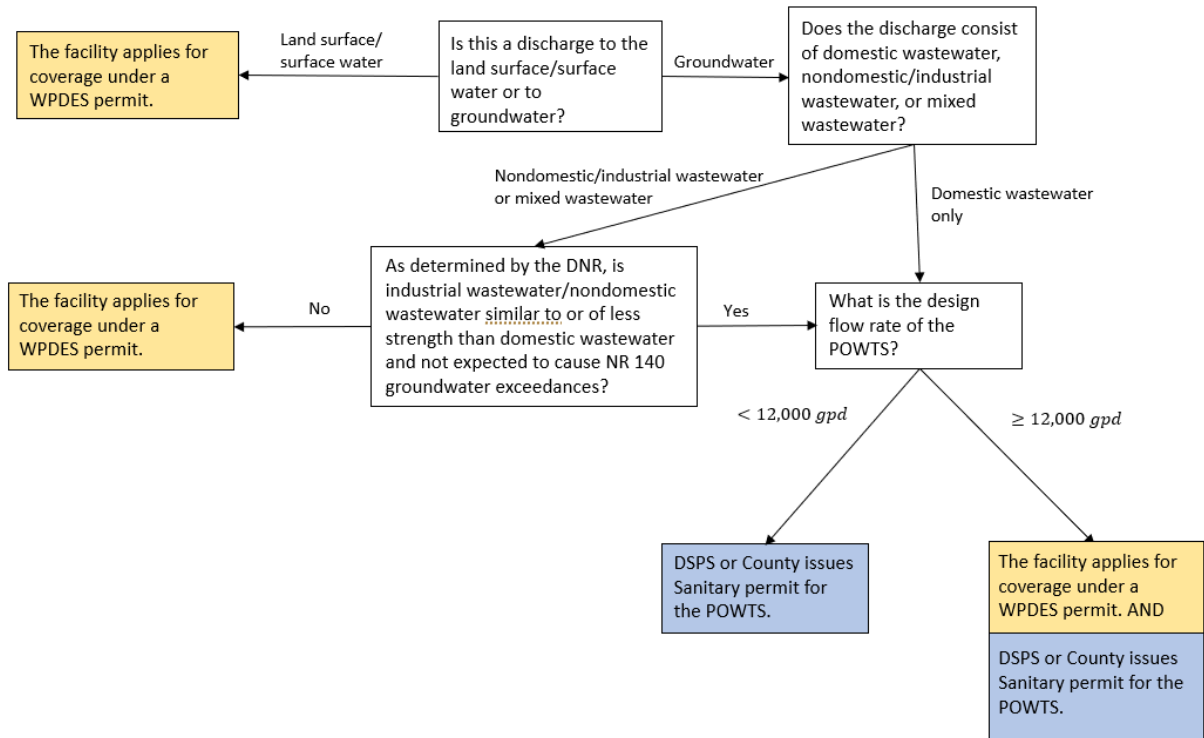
The facility applies for coverage under a WPDES permit.

Land surface/ surface water

Is this a discharge to the land surface/surface water or to groundwater?

Groundwater

Does the discharge consist of domestic wastewater, nondomestic/industrial wastewater, or mixed wastewater?

Nondomestic/industrial wastewater or mixed wastewater

Domestic wastewater only

The facility applies for coverage under a WPDES permit.

No

As determined by the DNR, is industrial wastewater/nondomestic wastewater similar to or of less strength than domestic wastewater and not expected to cause NR 140 groundwater exceedances?

Yes

What is the design flow rate of the POWTS?

$< 12{,}000\ gpd$

$\geq 12{,}000\ gpd$

DSPS or County issues Sanitary permit for the POWTS.

The facility applies for coverage under a WPDES permit. AND

DSPS or County issues Sanitary permit for the POWTS.